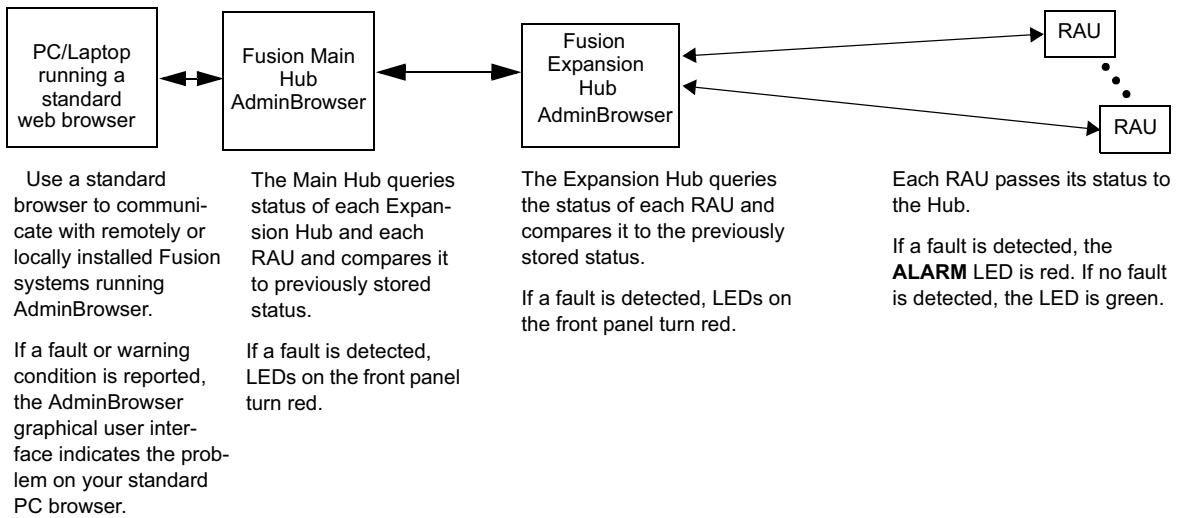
PC/Laptop running a standard web browser

Fusion Main Hub AdminBrowser

Fusion Expansion Hub AdminBrowser

RAU

RAU

Use a standard browser to communicate with remotely or locally installed Fusion systems running AdminBrowser.

If a fault or warning condition is reported, the AdminBrowser graphical user interface indicates the problem on your standard PC browser.

The Main Hub queries status of each Expansion Hub and each RAU and compares it to previously stored status.

If a fault is detected, LEDs on the front panel turn red.

The Expansion Hub queries the status of each RAU and compares it to the previously stored status.

If a fault is detected, LEDs on the front panel turn red.

Each RAU passes its status to the Hub.

If a fault is detected, the **ALARM** LED is red. If no fault is detected, the LED is green.